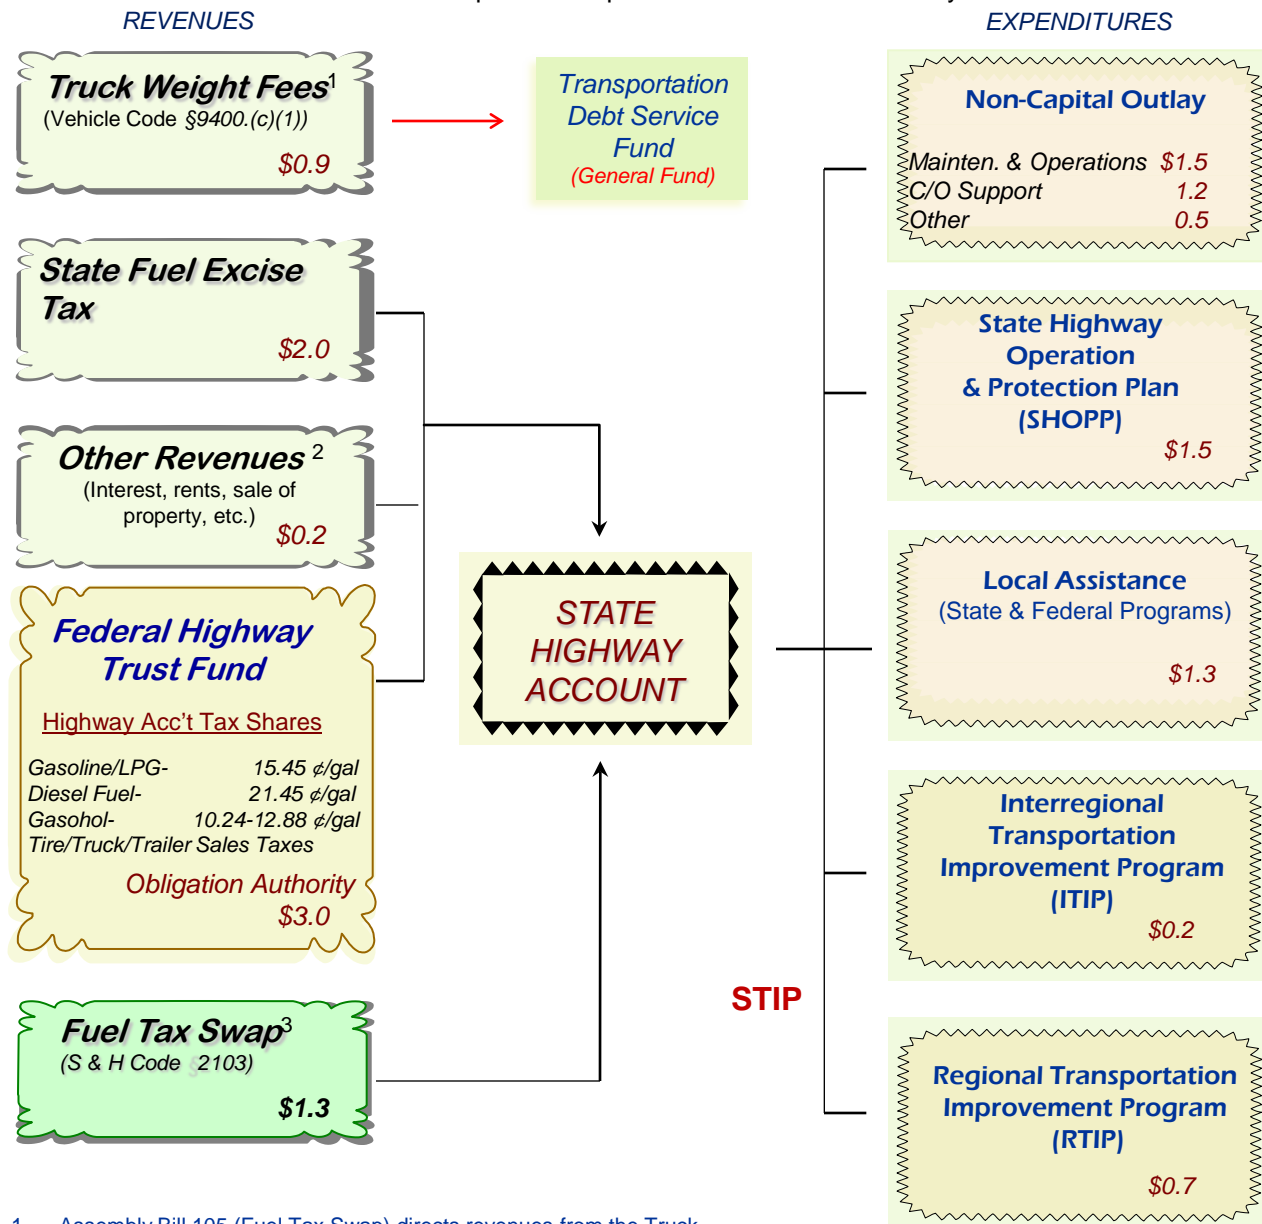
REVENUES

EXPENDITURES

Truck Weight Fees$^1$
(Vehicle Code §9400.(c)(1))
$0.9

Transportation Debt Service Fund
(General Fund)

State Fuel Excise Tax
$2.0

Other Revenues $^2$
(Interest, rents, sale of property, etc.)
$0.2

Federal Highway Trust Fund
Highway Acc't Tax Shares
Gasoline/LPG- 15.45 ¢/gal
Diesel Fuel- 21.45 ¢/gal
Gasohol- 10.24-12.88 ¢/gal
Tire/Truck/Trailer Sales Taxes
Obligation Authority
$3.0

Fuel Tax Swap$^3$
(S & H Code §2103)
$1.3

STATE HIGHWAY ACCOUNT

Non-Capital Outlay
Mainten. & Operations $1.5
C/O Support 1.2
Other 0.5

State Highway Operation & Protection Plan (SHOPP)
$1.5

Local Assistance
(State & Federal Programs)
$1.3

Interregional Transportation Improvement Program (ITIP)
$0.2

STIP

Regional Transportation Improvement Program (RTIP)
$0.7

1 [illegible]